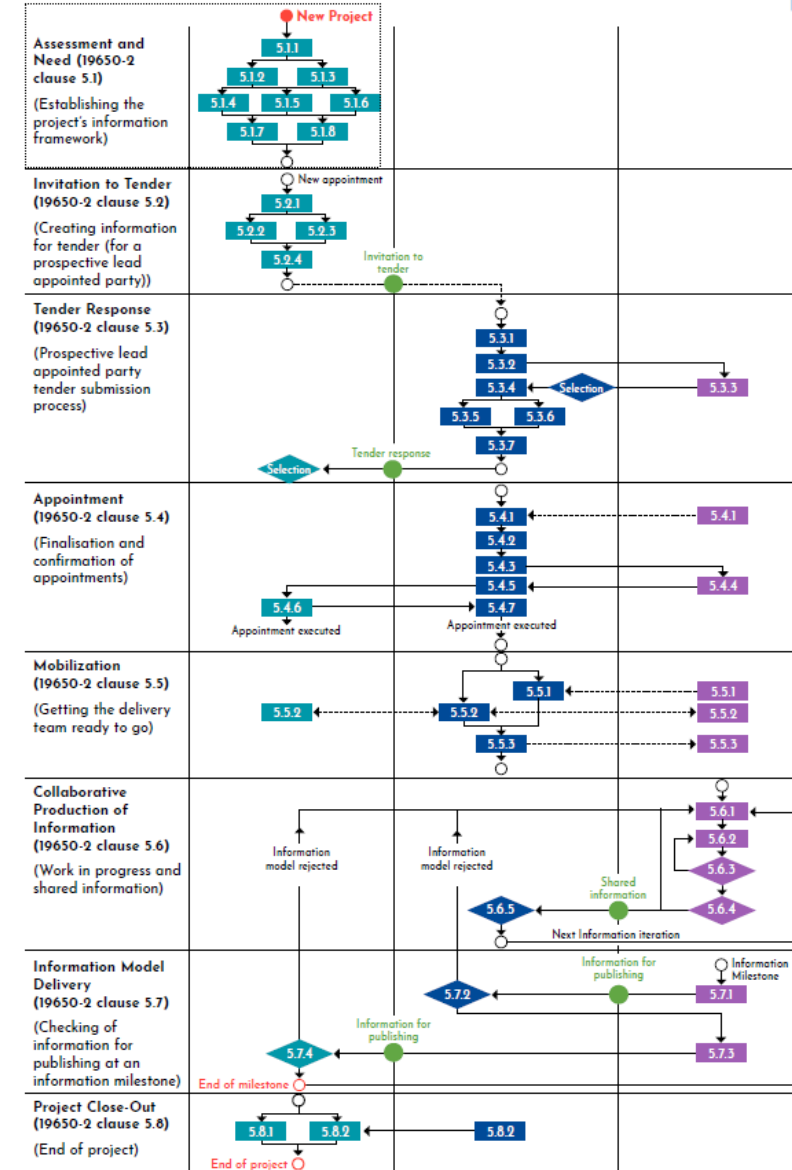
Assessment and Need (19650-2 clause 5.1)

(Establishing the project's information framework)

New Project

5.1.1
5.1.2
5.1.3
5.1.4
5.1.5
5.1.6
5.1.7
5.1.8

Invitation to Tender (19650-2 clause 5.2)

(Creating information for tender (for a prospective lead appointed party))

New appointment

5.2.1
5.2.2
5.2.3
5.2.4

Invitation to tender

Tender Response (19650-2 clause 5.3)

(Prospective lead appointed party tender submission process)

5.3.1
5.3.2
5.3.4
Selection
5.3.3
5.3.5
5.3.6
5.3.7

Tender response

Selection

Appointment (19650-2 clause 5.4)

(Finalisation and confirmation of appointments)

5.4.1
5.4.1
5.4.2
5.4.3
5.4.5
5.4.4
5.4.6
5.4.7
Appointment executed
Appointment executed

Mobilization (19650-2 clause 5.5)

(Getting the delivery team ready to go)

5.5.1
5.5.1
5.5.2
5.5.2
5.5.2
5.5.3
5.5.3

Collaborative Production of Information (19650-2 clause 5.6)

(Work in progress and shared information)

Information model rejected
Information model rejected

5.6.1
5.6.2
5.6.3
Shared information
5.6.5
5.6.4
Next Information iteration

Information Model Delivery (19650-2 clause 5.7)

(Checking of information for publishing at an information milestone)

Information for publishing
Information Milestone
5.7.2
5.7.1
Information for publishing
5.7.4
5.7.3
End of milestone

Project Close-Out (19650-2 clause 5.8)

(End of project)

5.8.1
5.8.2
5.8.2
End of project